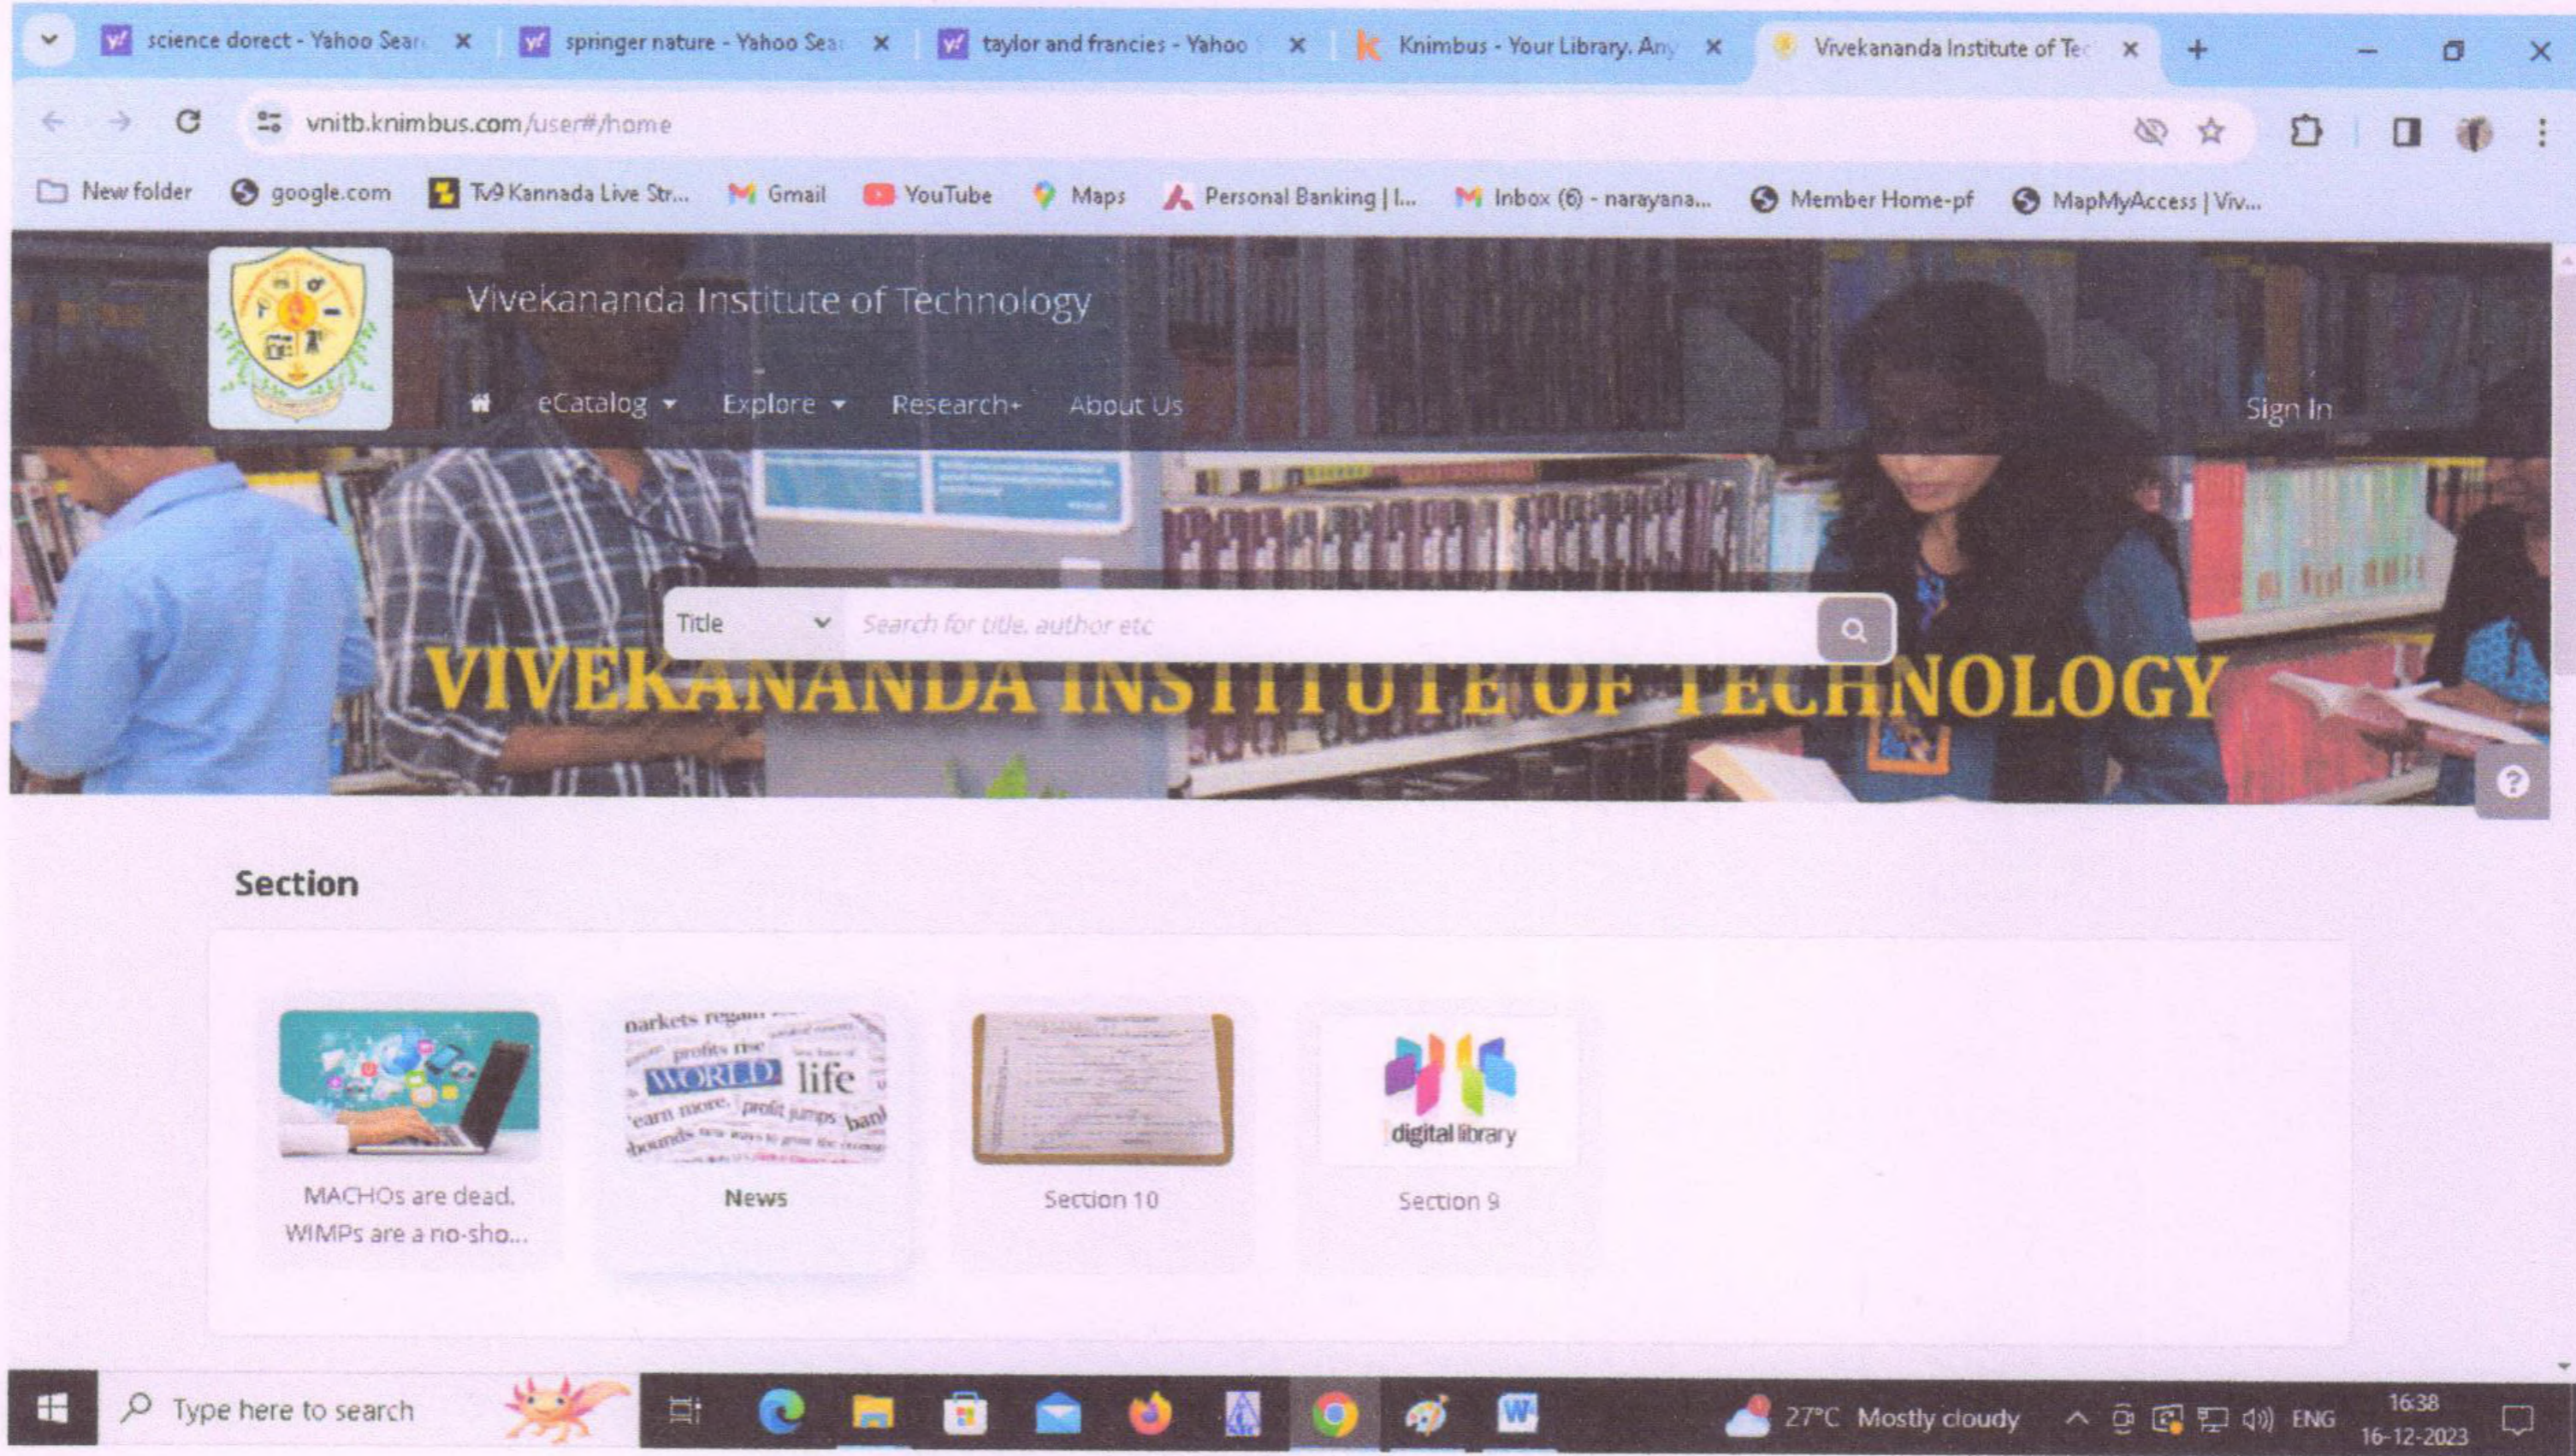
science dorect - Yahoo Sear ×
springer nature - Yahoo Sea ×
taylor and francies - Yahoo ×
Knimbus - Your Library. Any ×
Vivekananda Institute of Tec ×

vnitb.knimbus.com/user#/home

New folder
google.com
Tv9 Kannada Live Str...
Gmail
YouTube
Maps
Personal Banking | I...
Inbox (6) - narayana...
Member Home-pf
MapMyAccess | Viv...

Vivekananda Institute of Technology

eCatalog
Explore
Research
About Us
Sign In

Title
Search for title, author etc

VIVEKANANDA INSTITUTE OF TECHNOLOGY

Section

MACHOs are dead. WIMPs are a no-sho...

narkets regain profits rise WORLD life earn more profit jumps bank rebounds

News

Section 10

digital library

Section 9

Type here to search

27°C Mostly cloudy
ENG
16:38
16-12-2023